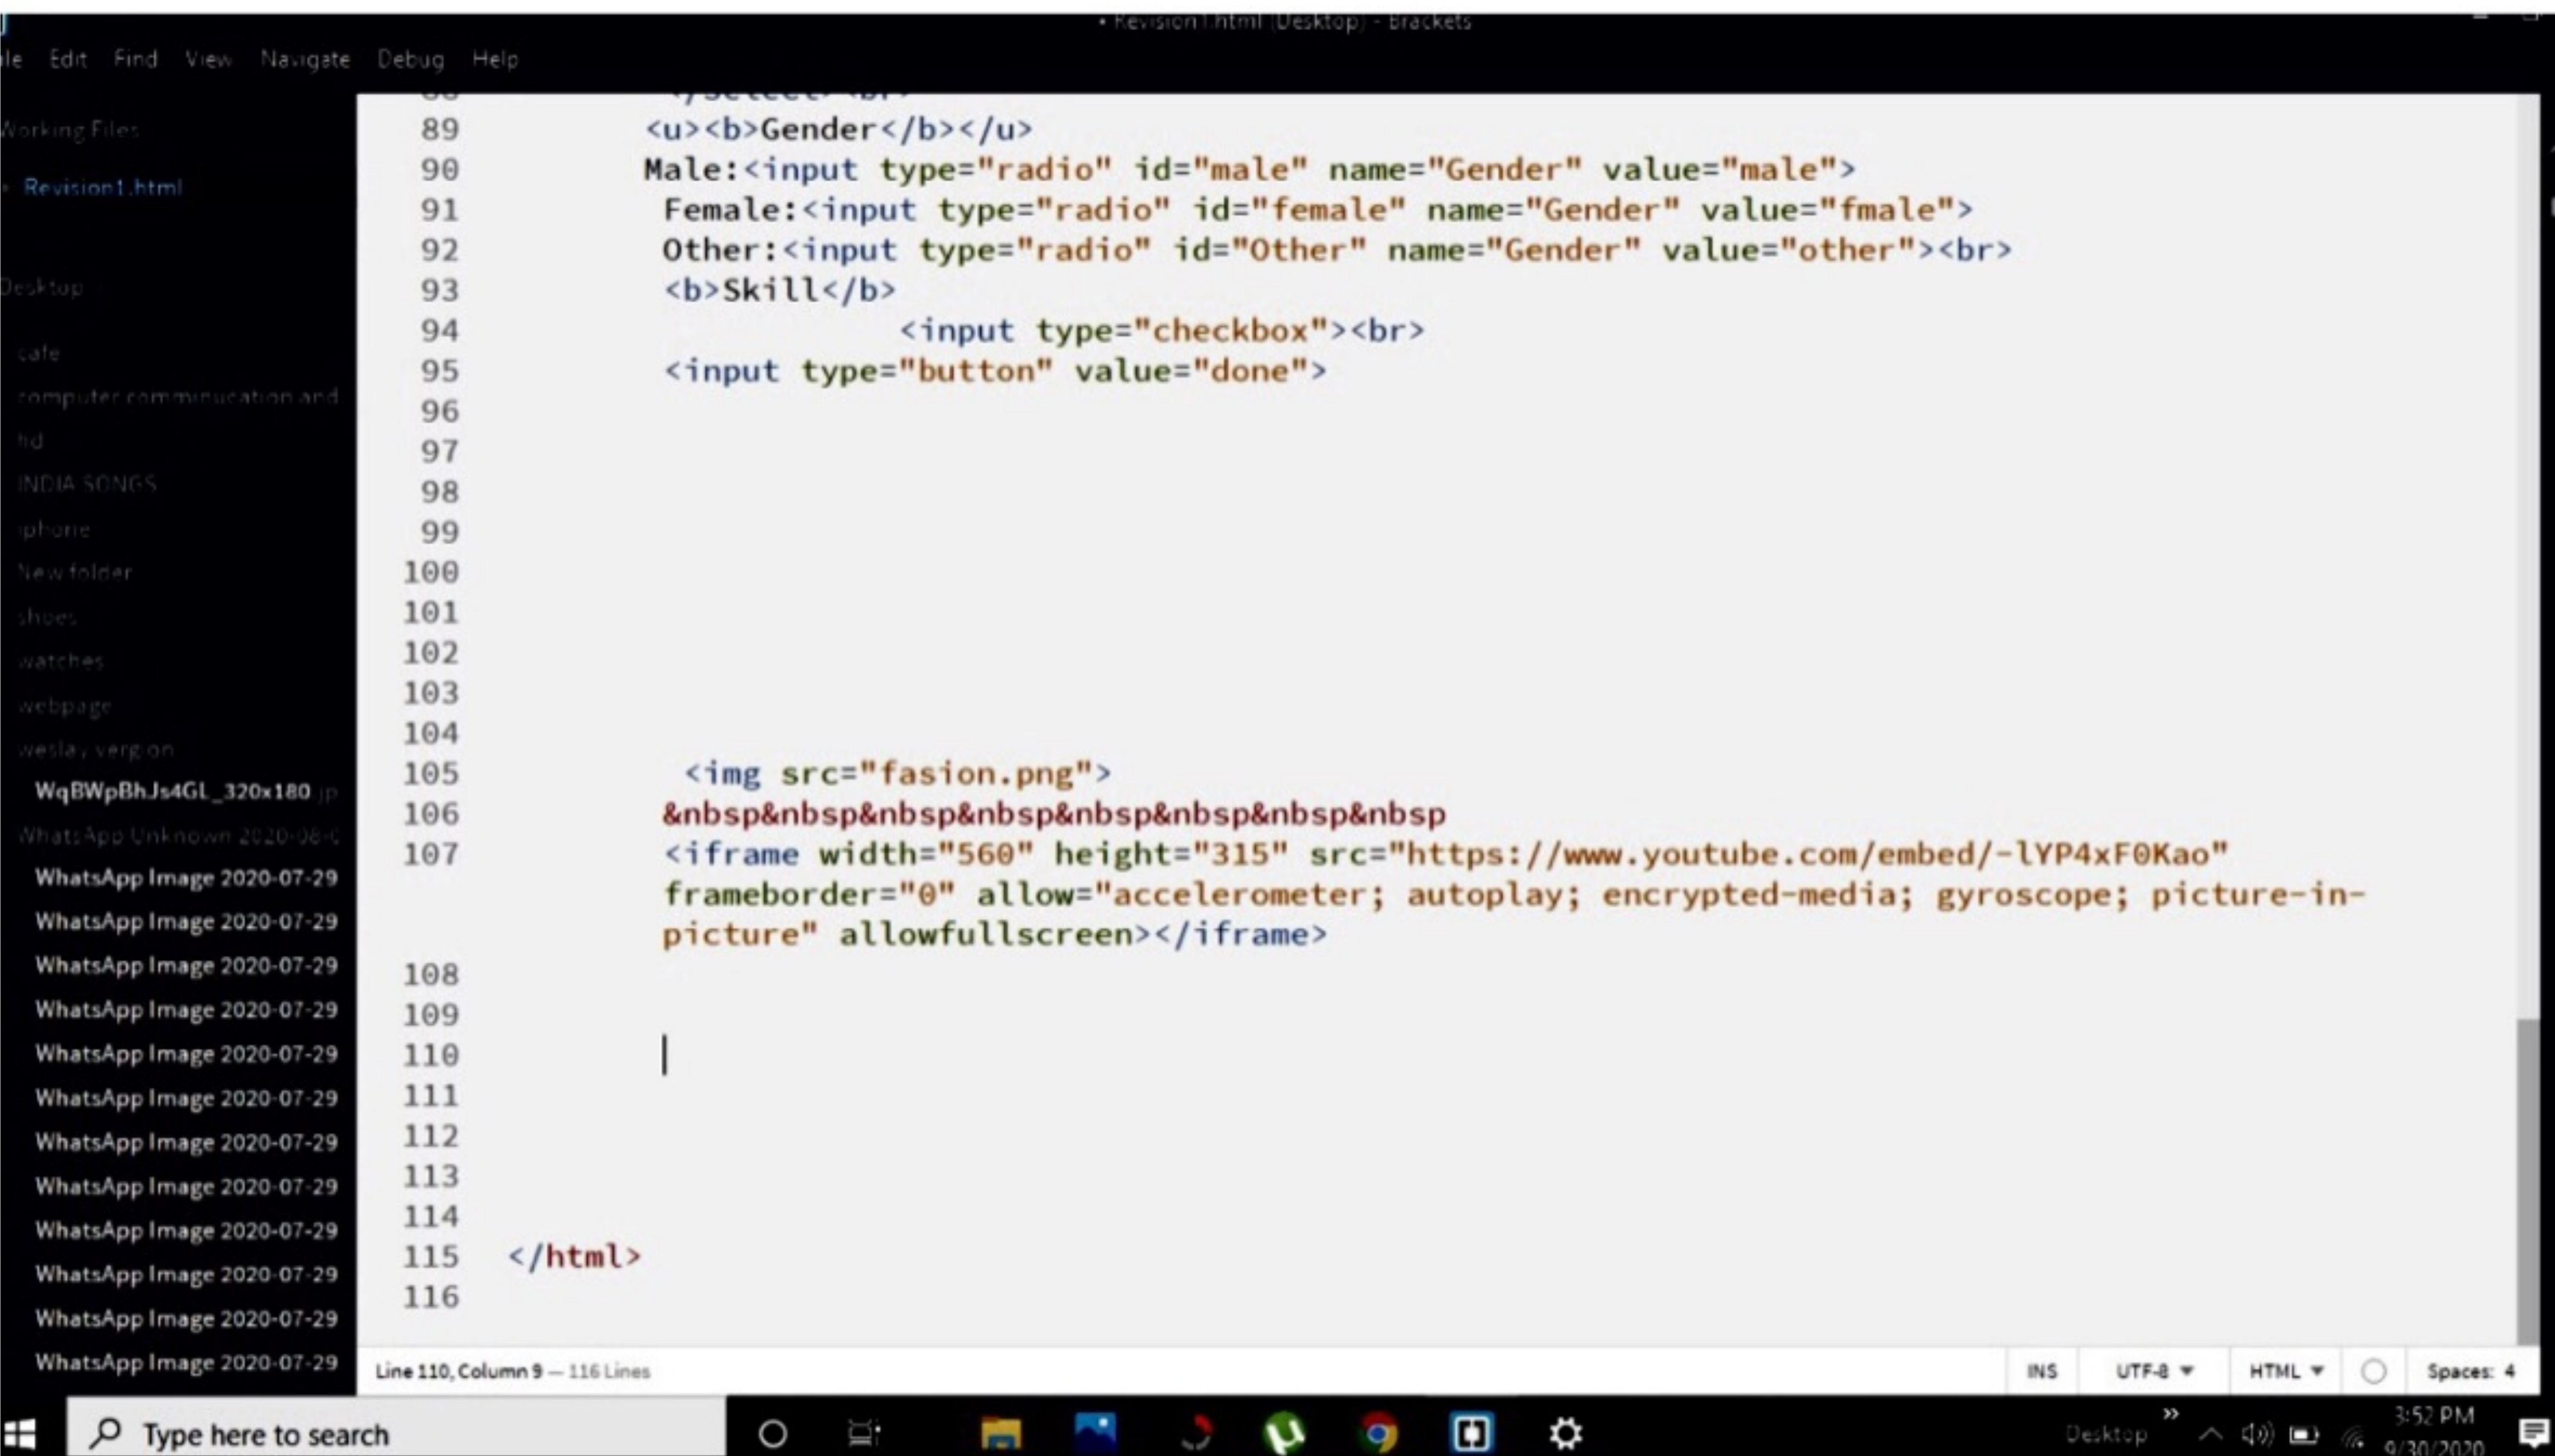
• Revision1.html (Desktop) - Brackets

ile Edit Find View Navigate Debug Help

Working Files

Revision1.html

Desktop

cafe
computer communication and
hd
INDIA SONGS
iphone
New folder
shoes
watches
webpage
wesley vergeon
WqBWpBhJs4GL_320x180.jp
WhatsApp Unknown 2020-08-0
WhatsApp Image 2020-07-29
WhatsApp Image 2020-07-29
WhatsApp Image 2020-07-29
WhatsApp Image 2020-07-29
WhatsApp Image 2020-07-29
WhatsApp Image 2020-07-29
WhatsApp Image 2020-07-29
WhatsApp Image 2020-07-29
WhatsApp Image 2020-07-29
WhatsApp Image 2020-07-29
WhatsApp Image 2020-07-29
WhatsApp Image 2020-07-29

89 <u><b>Gender</b></u>
90 Male:<input type="radio" id="male" name="Gender" value="male">
91 Female:<input type="radio" id="female" name="Gender" value="fmale">
92 Other:<input type="radio" id="Other" name="Gender" value="other"><br>
93 <b>Skill</b>
94 <input type="checkbox"><br>
95 <input type="button" value="done">
96
97
98
99
100
101
102
103
104
105 <img src="fasion.png">
106 &nbsp&nbsp&nbsp&nbsp&nbsp&nbsp&nbsp&nbsp
107 <iframe width="560" height="315" src="https://www.youtube.com/embed/-lYP4xF0Kao" frameborder="0" allow="accelerometer; autoplay; encrypted-media; gyroscope; picture-in-picture" allowfullscreen></iframe>
108
109
110
111
112
113
114
115 </html>
116

Line 110, Column 9 — 116 Lines
INS UTF-8 HTML Spaces: 4

Type here to search
Desktop
3:52 PM
9/30/2020